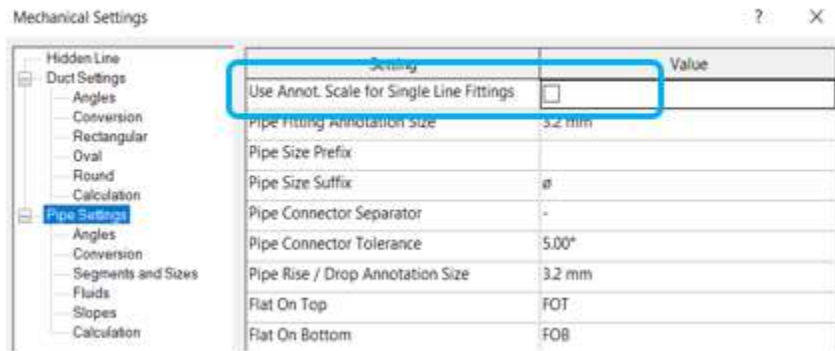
Mechanical Settings

?

×

Hidden Line
Duct Settings
Angles
Conversion
Rectangular
Oval
Round
Calculation
Pipe Settings
Angles
Conversion
Segments and Sizes
Fluids
Slopes
Calculation

| Setting | Value |
|---|---|
| Use Annot. Scale for Single Line Fittings | ☐ |
| Pipe Fitting Annotation Size | 3.2 mm |
| Pipe Size Prefix | |
| Pipe Size Suffix | ø |
| Pipe Connector Separator | - |
| Pipe Connector Tolerance | 5.00° |
| Pipe Rise / Drop Annotation Size | 3.2 mm |
| Flat On Top | FOT |
| Flat On Bottom | FOB |